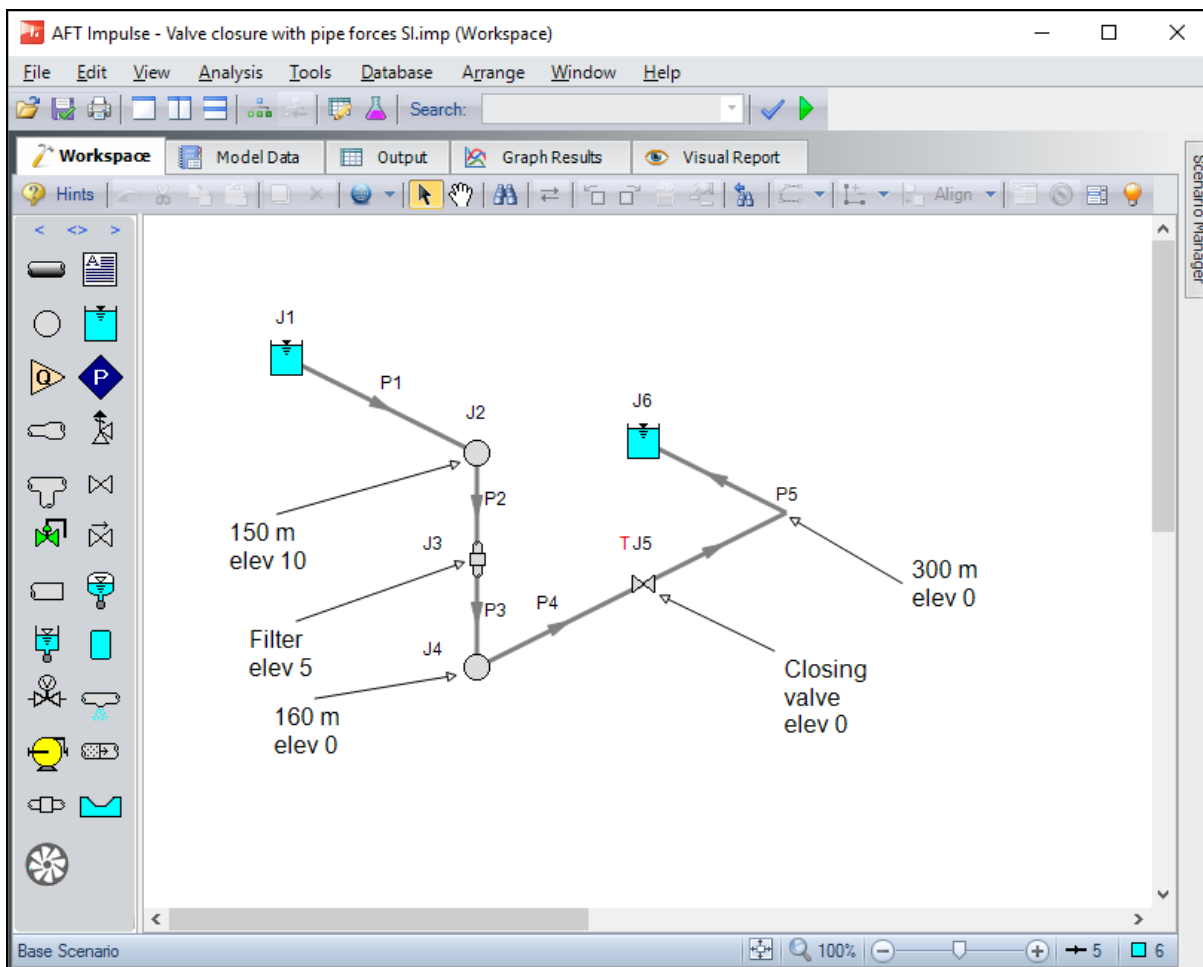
AFT Impulse - Valve closure with pipe forces SI.imp (Workspace)

File Edit View Analysis Tools Database Arrange Window Help

Search:

Workspace Model Data Output Graph Results Visual Report

Hints Align

Scenario Manager

< <> >

Q P

J1
P1
J2
P2
150 m
elev 10
J3
Filter
elev 5
P3
J4
160 m
elev 0
P4
T J5
Closing
valve
elev 0
J6
P5
300 m
elev 0

Base Scenario 100% 5 6